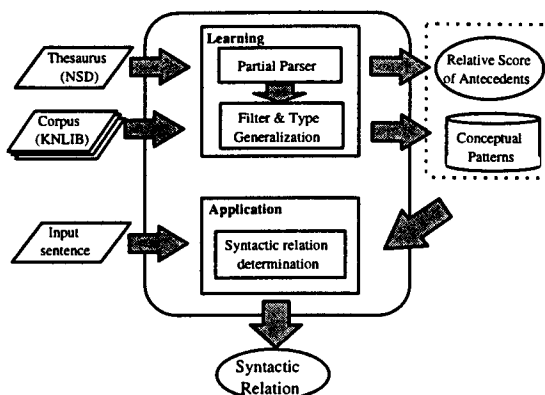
Thesaurus (NSD)

Corpus (KNLIB)

Input sentence

Learning

Partial Parser

Filter & Type Generalization

Application

Syntactic relation determination

Relative Score of Antecedents

Conceptual Patterns

Syntactic Relation